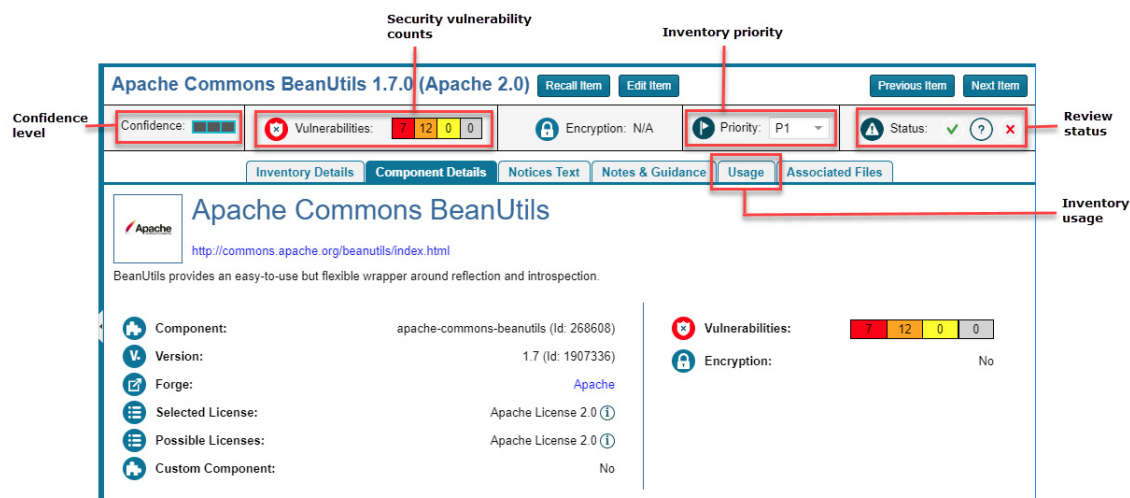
Security vulnerability counts

Inventory priority

Apache Commons BeanUtils 1.7.0 (Apache 2.0) Recall Item Edit Item Previous Item Next Item

Confidence level

Confidence:

Vulnerabilities:

| 7 | 12 | 0 | 0 |
|---|---|---|---|

Encryption: N/A

Priority: P1

Status: ✔ ? ✖

Review status

Inventory Details | Component Details | Notices Text | Notes & Guidance | Usage | Associated Files

Inventory usage

Apache

Apache Commons BeanUtils

http://commons.apache.org/beanutils/index.html

BeanUtils provides an easy-to-use but flexible wrapper around reflection and introspection.

Component: apache-commons-beanutils (Id: 268608)

Version: 1.7 (Id: 1907336)

Forge: Apache

Selected License: Apache License 2.0

Possible Licenses: Apache License 2.0

Custom Component: No

Vulnerabilities:

| 7 | 12 | 0 | 0 |
|---|---|---|---|

Encryption: No